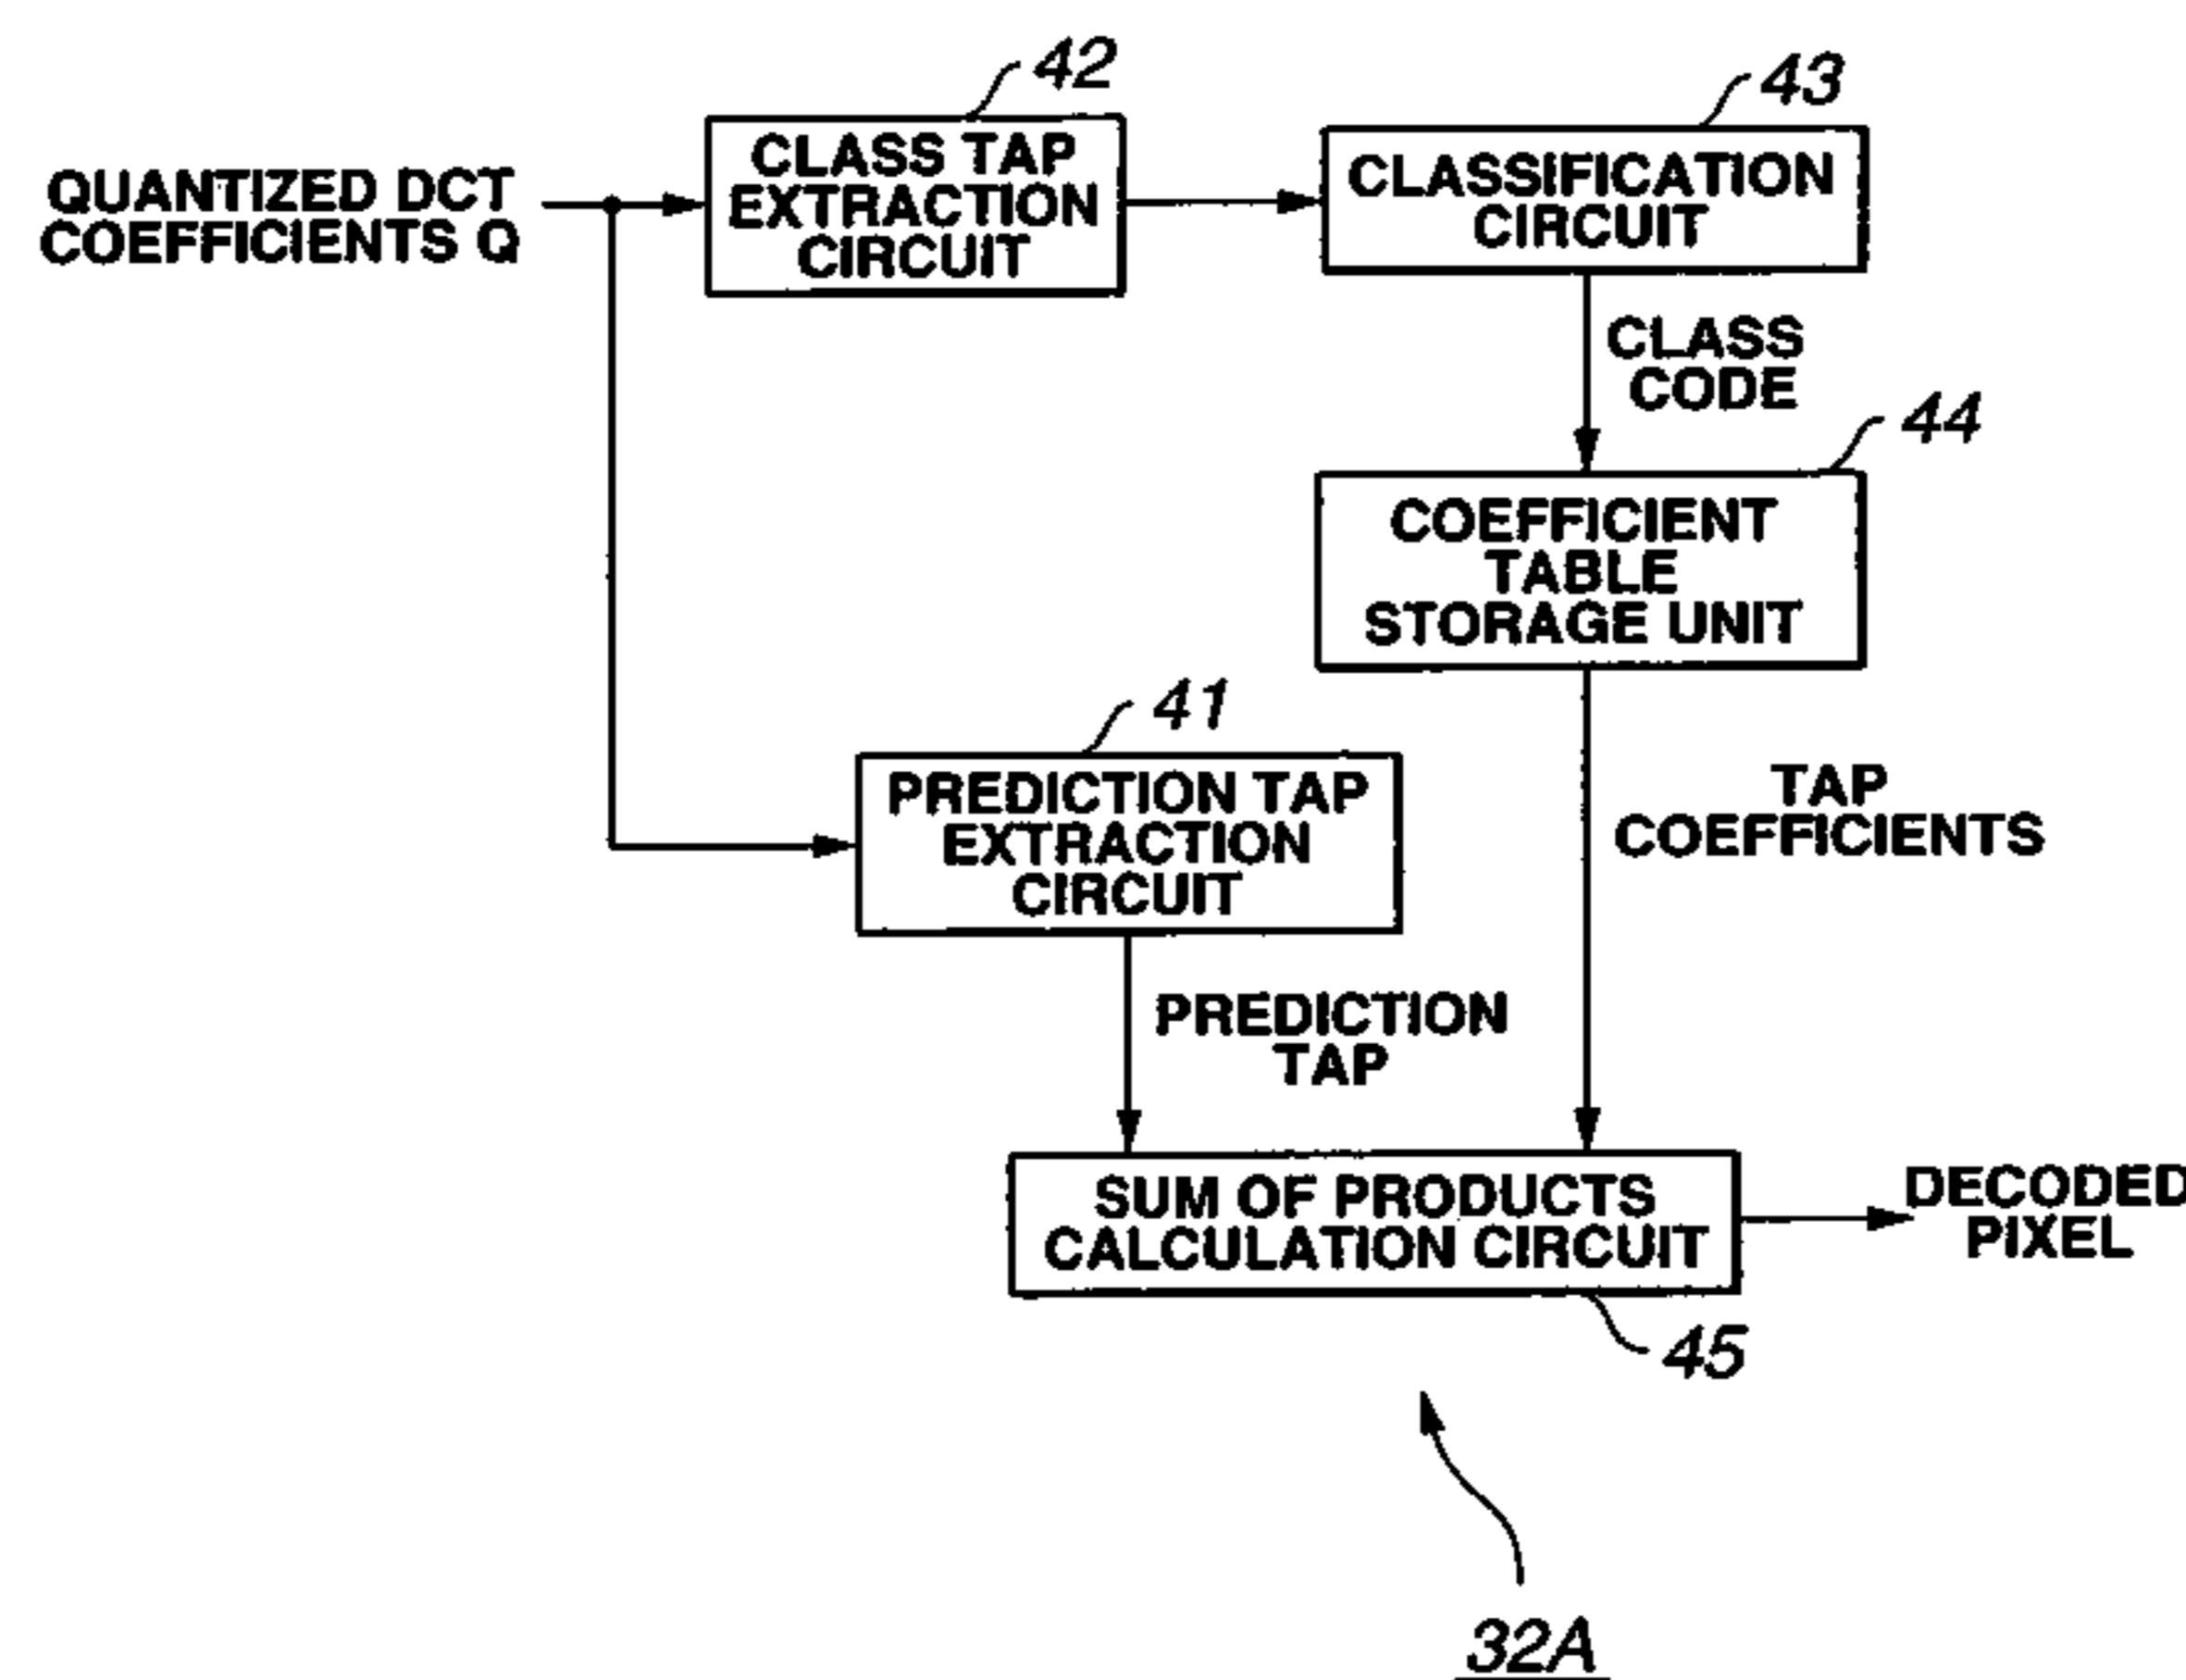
42
43
QUANTIZED DCT COEFFICIENTS Q
CLASS TAP EXTRACTION CIRCUIT
CLASSIFICATION CIRCUIT
CLASS CODE
44
COEFFICIENT TABLE STORAGE UNIT
41
PREDICTION TAP EXTRACTION CIRCUIT
TAP COEFFICIENTS
PREDICTION TAP
SUM OF PRODUCTS CALCULATION CIRCUIT
DECODED PIXEL
45
32A